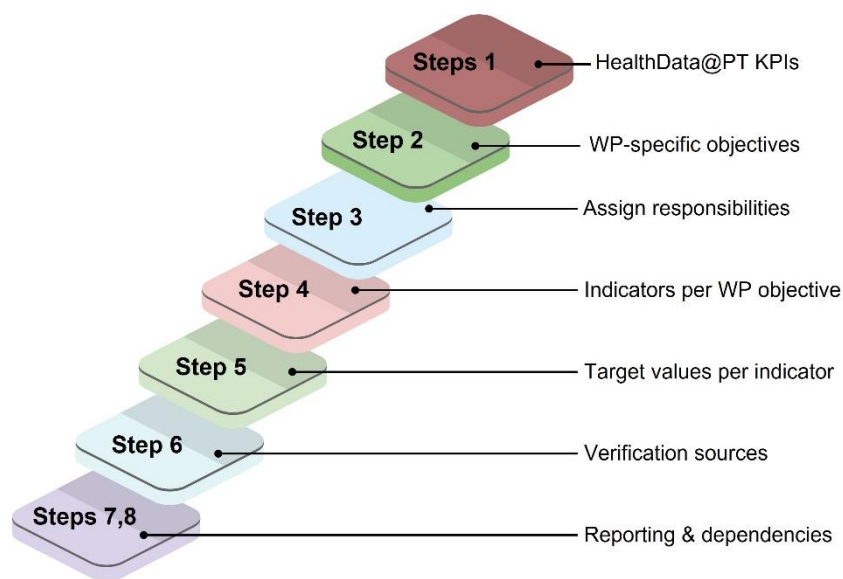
Steps 1
HealthData@PT KPIs

Step 2
WP-specific objectives

Step 3
Assign responsibilities

Step 4
Indicators per WP objective

Step 5
Target values per indicator

Step 6
Verification sources

Steps 7,8
Reporting & dependencies